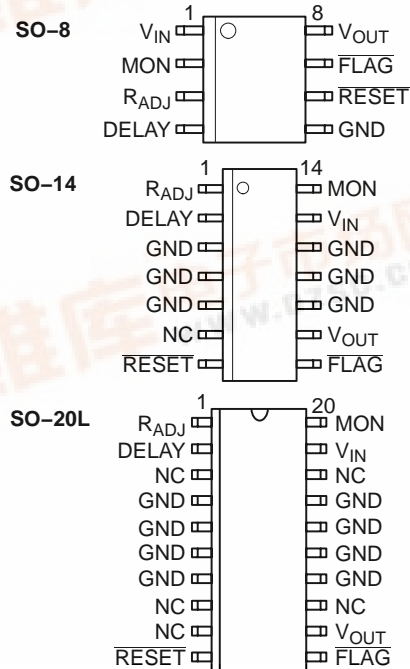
SO–8

1
$V_{IN}$
MON
$R_{ADJ}$
DELAY

8
$V_{OUT}$
$\overline{FLAG}$
$\overline{RESET}$
GND

SO–14

1
$R_{ADJ}$
DELAY
GND
GND
GND
NC
$\overline{RESET}$

14
MON
$V_{IN}$
GND
GND
GND
$V_{OUT}$
$\overline{FLAG}$

SO–20L

1
$R_{ADJ}$
DELAY
NC
GND
GND
GND
GND
NC
NC
$\overline{RESET}$

20
MON
$V_{IN}$
NC
GND
GND
GND
GND
NC
$V_{OUT}$
$\overline{FLAG}$